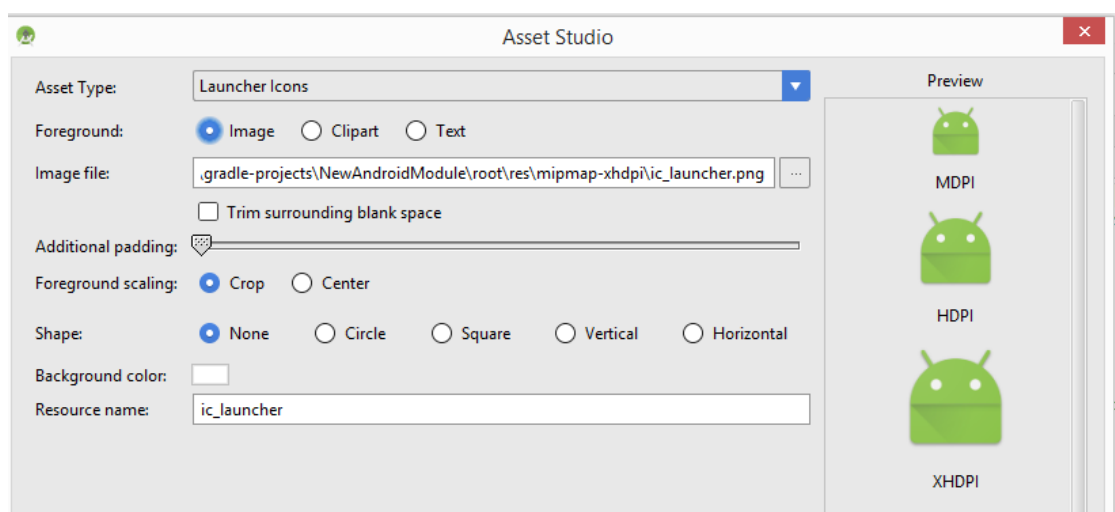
Asset Studio

Asset Type: Launcher Icons

Foreground: Image Clipart Text

Image file: .gradle-projects\NewAndroidModule\root\res\mipmap-xhdpi\ic_launcher.png ...

Trim surrounding blank space

Additional padding:

Foreground scaling: Crop Center

Shape: None Circle Square Vertical Horizontal

Background color:

Resource name: ic_launcher

Preview

MDPI

HDPI

XHDPI